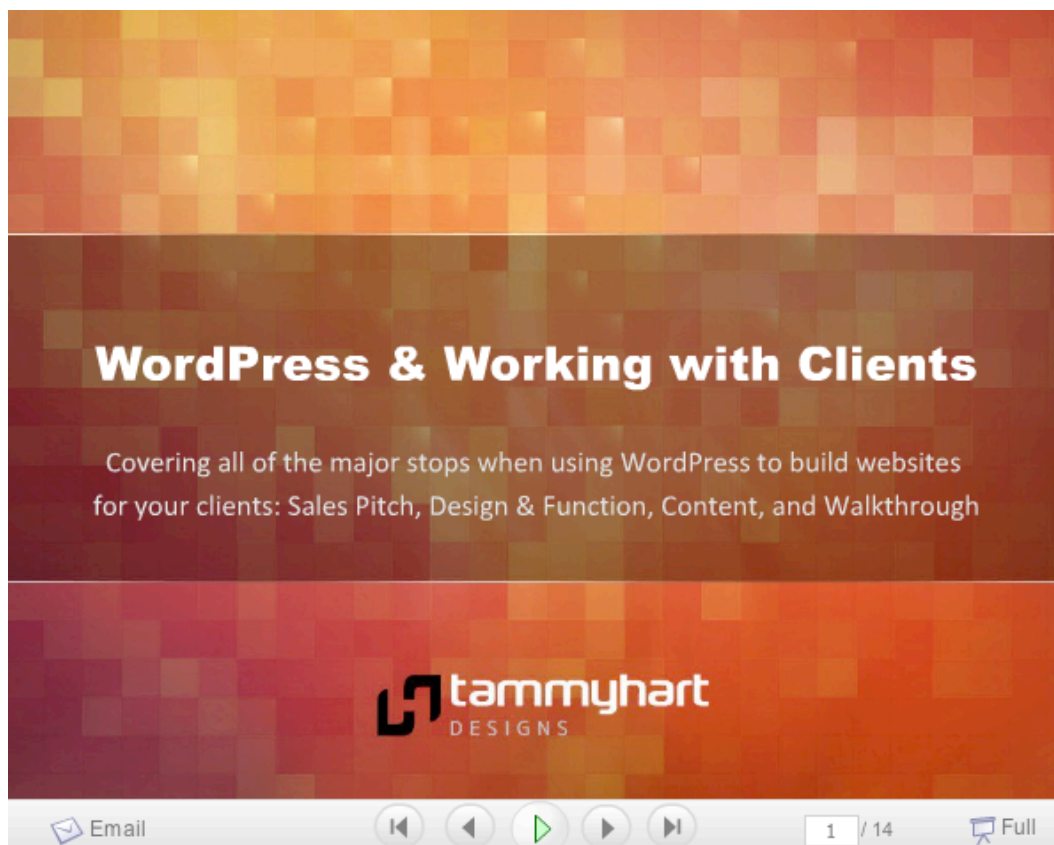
WordPress & Working with Clients

Covering all of the major stops when using WordPress to build websites for your clients: Sales Pitch, Design & Function, Content, and Walkthrough

tammyhart DESIGNS

Email

1 / 14

Full